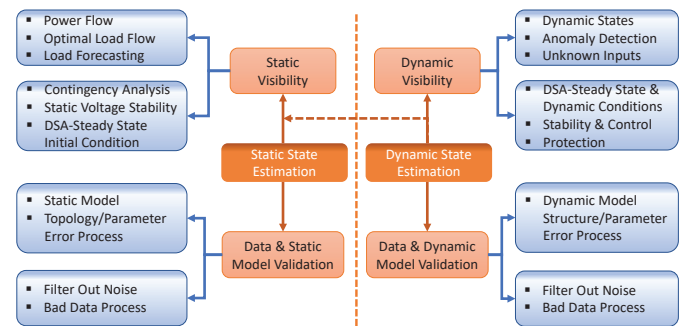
Power Flow
Optimal Load Flow
Load Forecasting

Contingency Analysis
Static Voltage Stability
DSA-Steady State Initial Condition

Static Model
Topology/Parameter Error Process

Filter Out Noise
Bad Data Process

Static Visibility

Static State Estimation

Data & Static Model Validation

Dynamic Visibility

Dynamic State Estimation

Data & Dynamic Model Validation

Dynamic States
Anomaly Detection
Unknown Inputs

DSA-Steady State & Dynamic Conditions
Stability & Control
Protection

Dynamic Model Structure/Parameter Error Process

Filter Out Noise
Bad Data Process